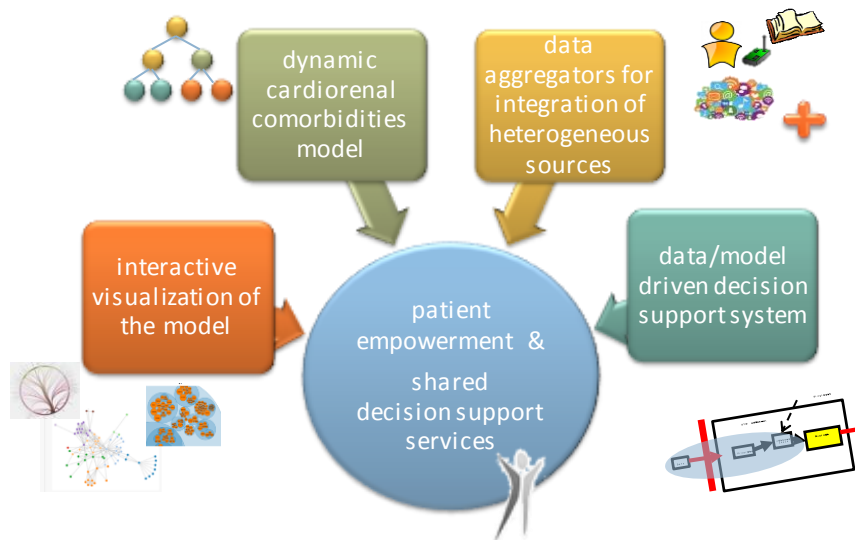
dynamic cardiorenal comorbidities model

data aggregators for integration of heterogeneous sources

interactive visualization of the model

patient empowerment &

shared decision support services

data/model driven decision support system